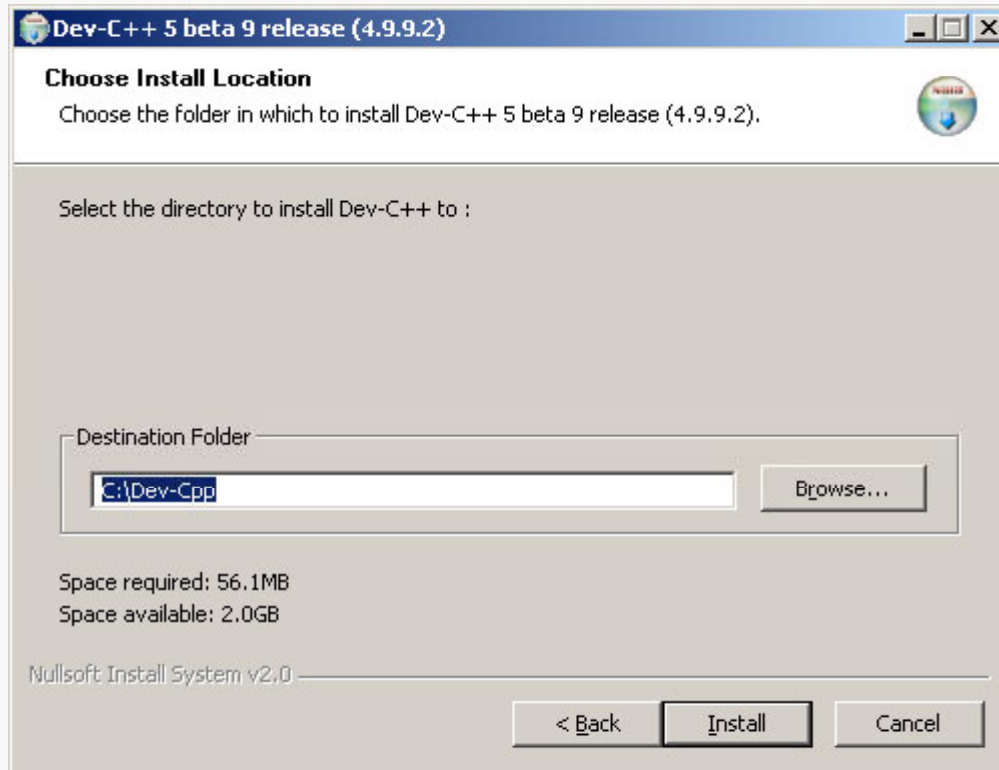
Dev-C++ 5 beta 9 release (4.9.9.2)

Choose Install Location
Choose the folder in which to install Dev-C++ 5 beta 9 release (4.9.9.2).

Select the directory to install Dev-C++ to :

Destination Folder
C:\Dev-Cpp
Browse...

Space required: 56.1MB
Space available: 2.0GB

Nullsoft Install System v2.0

< Back
Install
Cancel